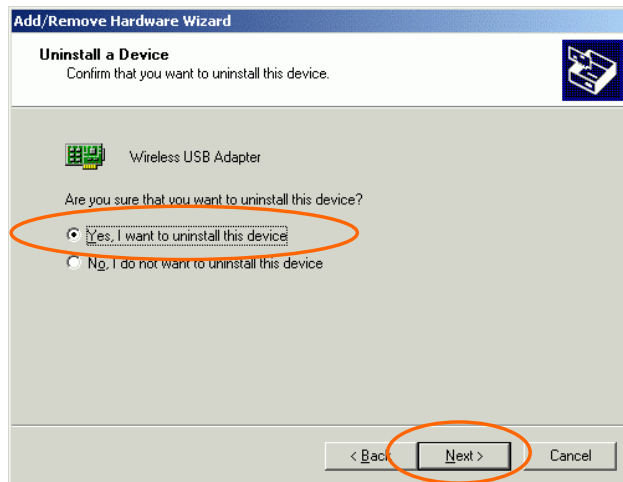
Add/Remove Hardware Wizard

Uninstall a Device
Confirm that you want to uninstall this device.

Wireless USB Adapter

Are you sure that you want to uninstall this device?

Yes, I want to uninstall this device

No, I do not want to uninstall this device

< Back

Next >

Cancel